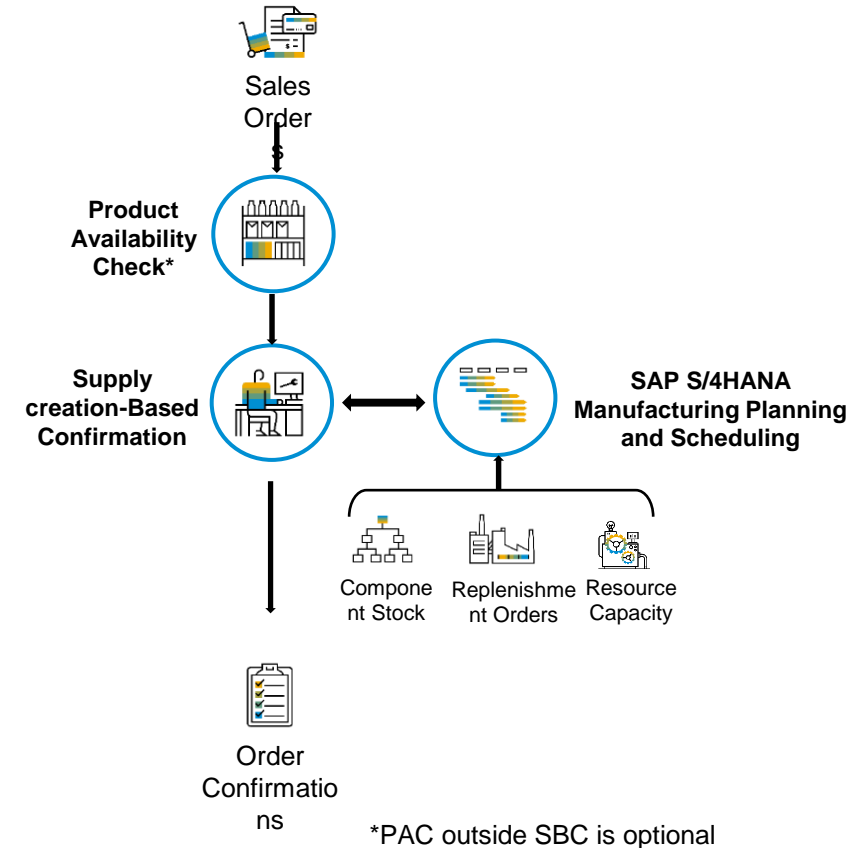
Sales Orders

Product Availability Check*

Supply creation-Based Confirmation

SAP S/4HANA Manufacturing Planning and Scheduling

Component Stock

Replenishment Orders

Resource Capacity

Order Confirmations

*PAC outside SBC is optional